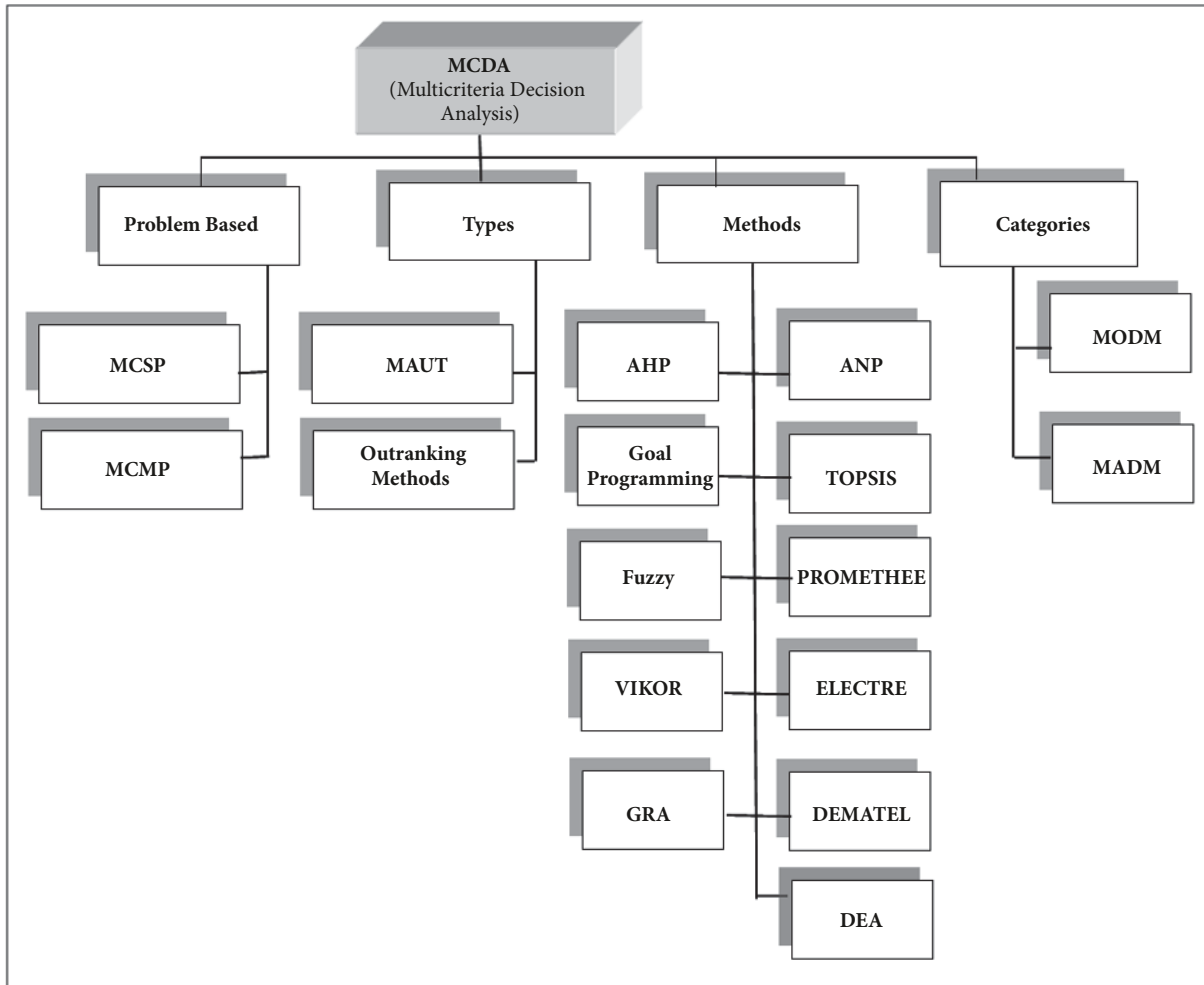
MCDA
(Multicriteria Decision Analysis)

Problem Based

Types

Methods

Categories

MCSP

MCMP

MAUT

Outranking Methods

AHP

ANP

Goal Programming

TOPSIS

Fuzzy

PROMETHEE

VIKOR

ELECTRE

GRA

DEMATEL

DEA

MODM

MADM